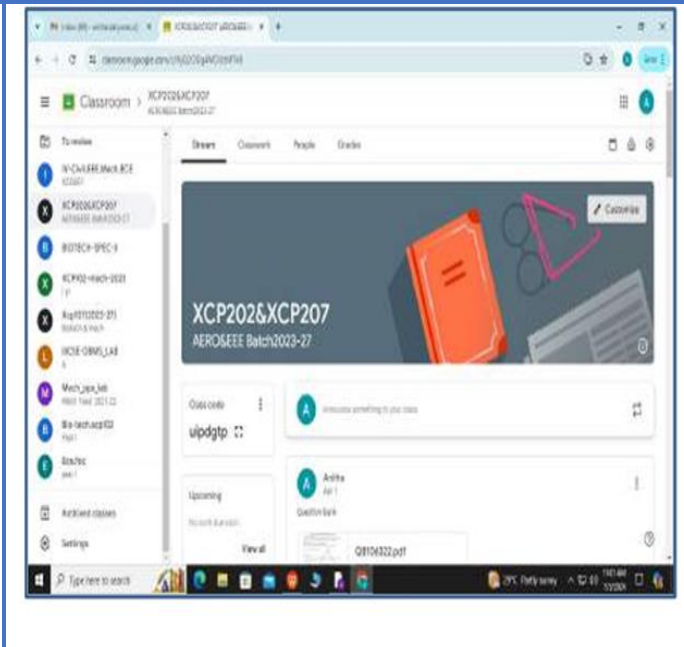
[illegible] × XCP202&XCP207 AERO&EEE × +

classroom.google.com/c/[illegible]

Classroom > XCP202&XCP207
AERO&EEE Batch2023-27

To review

IV-CIVIL/EEE/Mech,ECE

XCP202&XCP207
AERO&EEE Batch2023-27

BIOTECH-SPEC-II

XCP102-Mech-2023

Aug-Oct2023-27
Batch & mech

IXCSE-DBMS_LAB

Mech_java_lab

Bio-tech.xcp102

Biochem

Archived classes

Settings

Stream Classwork People Grades

Customize

XCP202&XCP207
AERO&EEE Batch2023-27

Class code
uipdgtp

Announce something to your class

Upcoming
No work due soon
View all

Anitha
Apr 1
Question Bank

Q8106322.pdf

Type here to search

29°C Partly sunny